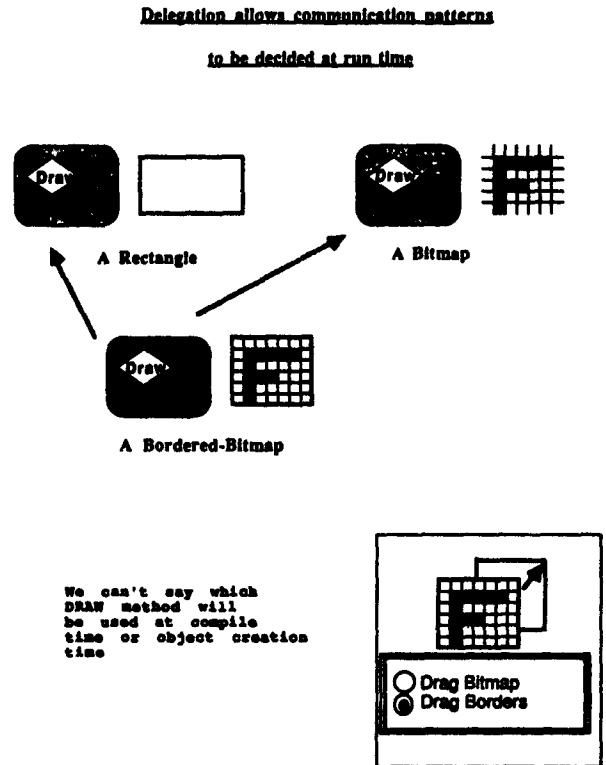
Delegation allows communication patterns

to be decided at run time

Draw

A Rectangle

Draw

A Bitmap

Draw

A Bordered-Bitmap

We can't say which DRAW method will be used at compile time or object creation time

Drag Bitmap
Drag Borders